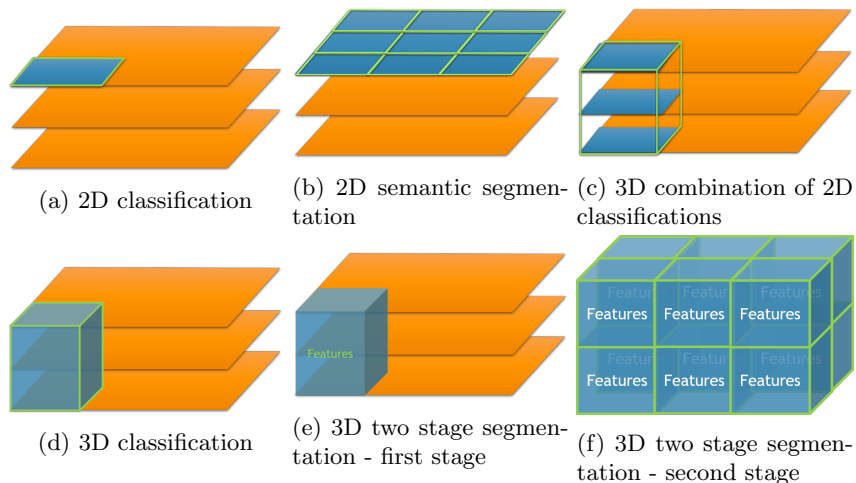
(a) 2D classification

(b) 2D semantic segmentation

(c) 3D combination of 2D classifications

Features

(d) 3D classification

(e) 3D two stage segmentation - first stage

Features Features Features
Features Features Features
Features Features Features
Features Features Features

(f) 3D two stage segmentation - second stage